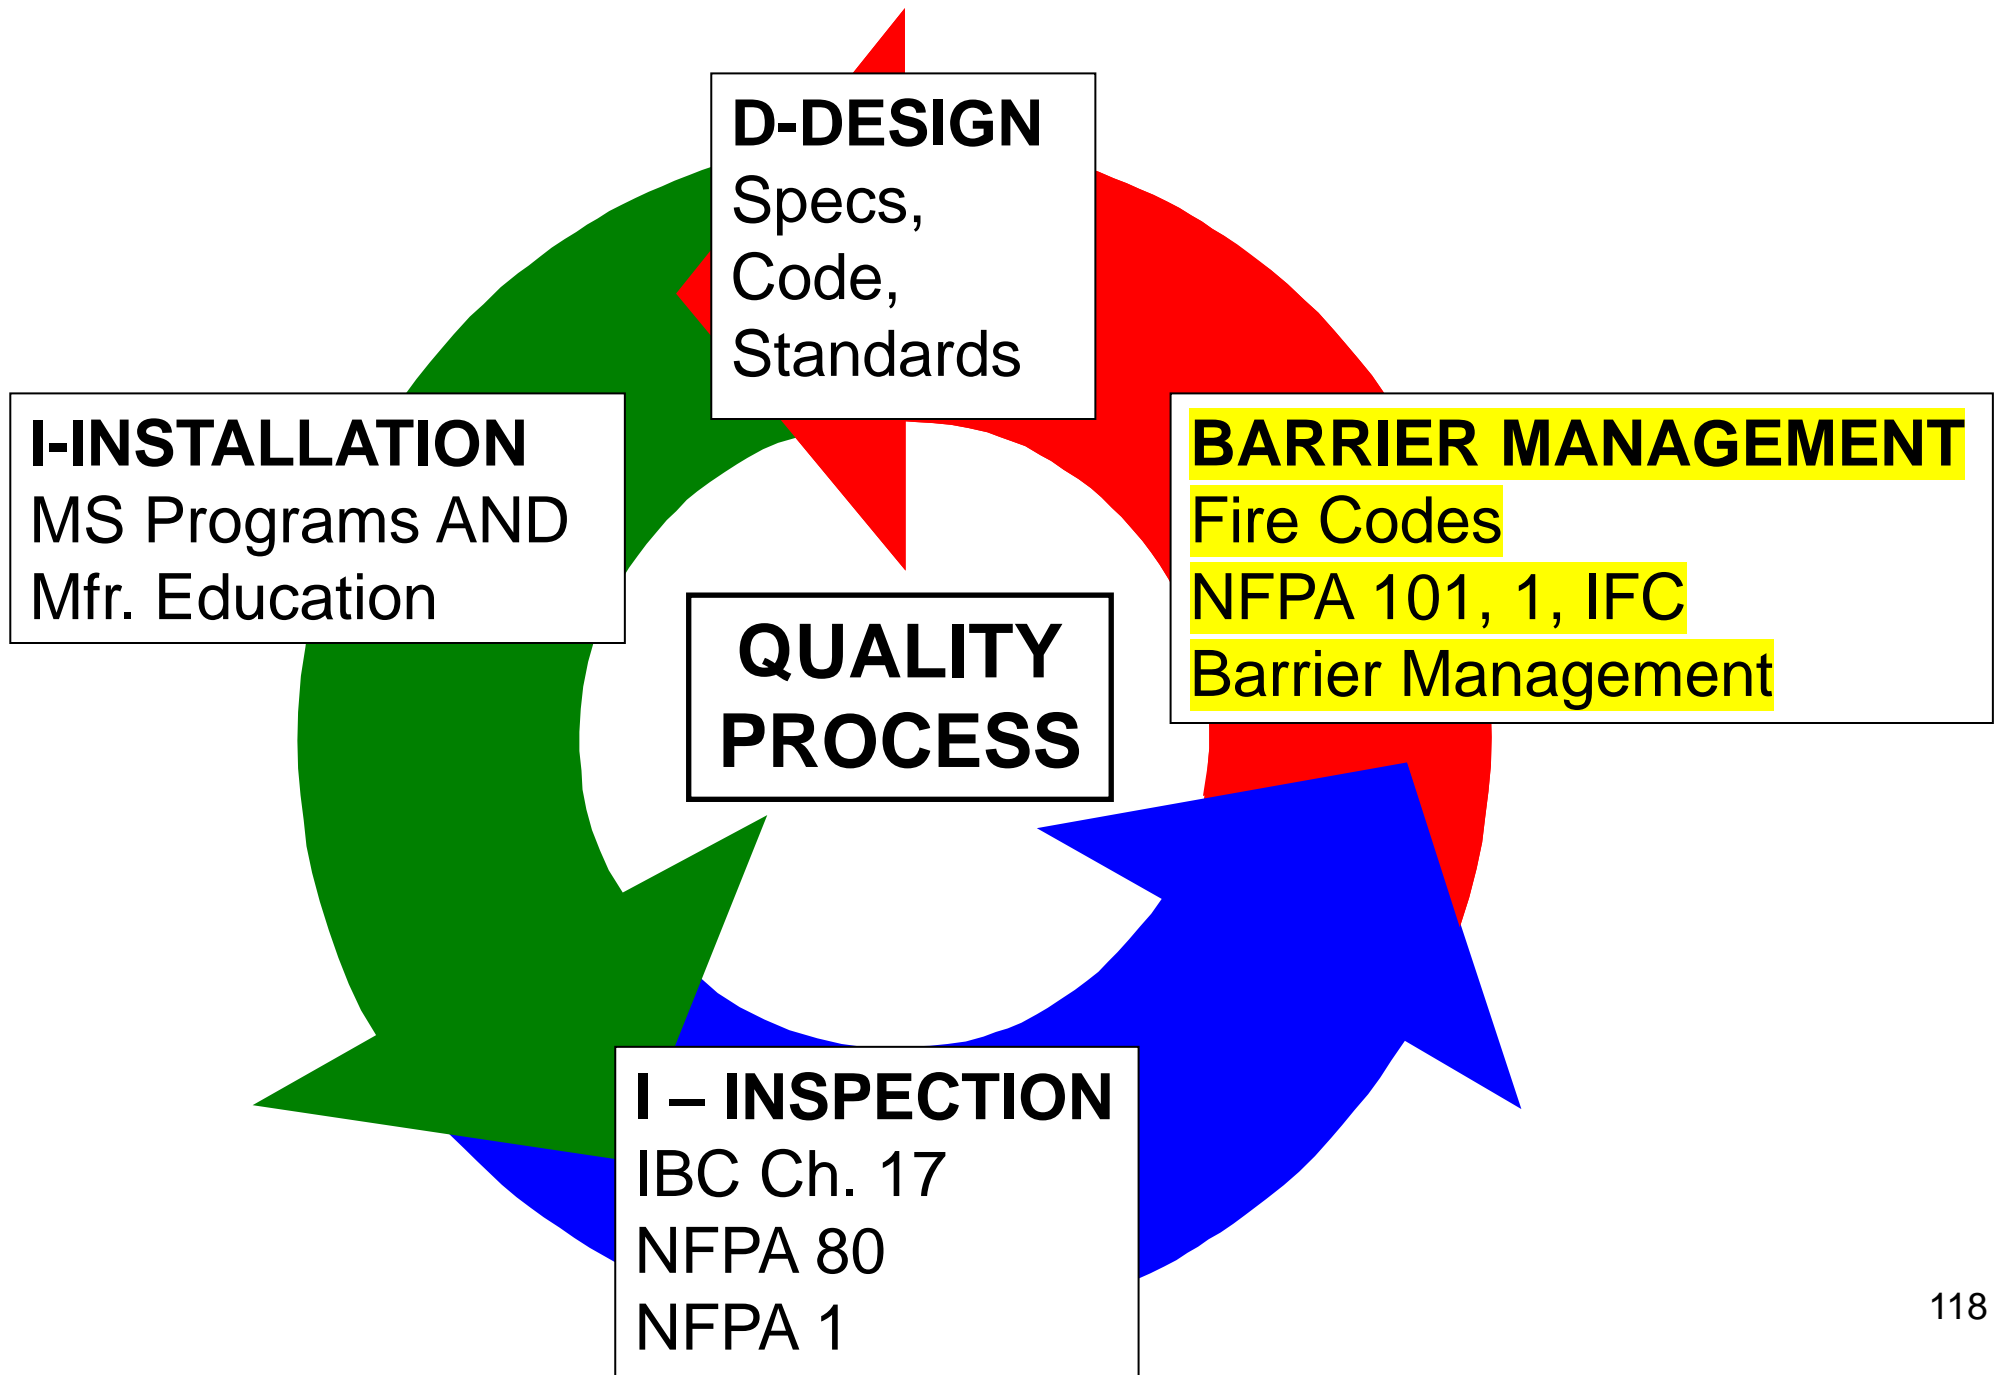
D-DESIGN
Specs,
Code,
Standards

I-INSTALLATION
MS Programs AND
Mfr. Education

QUALITY PROCESS

BARRIER MANAGEMENT
Fire Codes
NFPA 101, 1, IFC
Barrier Management

I – INSPECTION
IBC Ch. 17
NFPA 80
NFPA 1

118